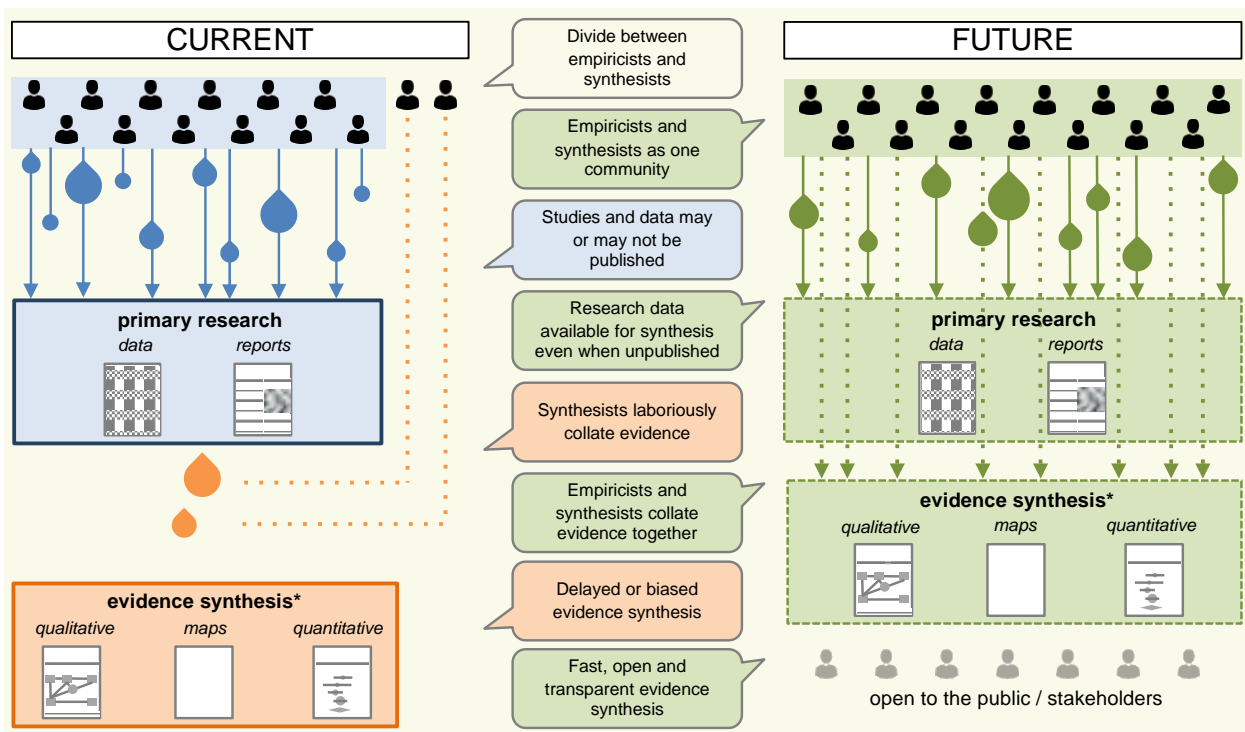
CURRENT

primary research
data
reports

evidence synthesis*
qualitative
maps
quantitative

Divide between empiricists and synthesists

Empiricists and synthesists as one community

Studies and data may or may not be published

Research data available for synthesis even when unpublished

Synthesists laboriously collate evidence

Empiricists and synthesists collate evidence together

Delayed or biased evidence synthesis

Fast, open and transparent evidence synthesis

FUTURE

primary research
data
reports

evidence synthesis*
qualitative
maps
quantitative

open to the public / stakeholders